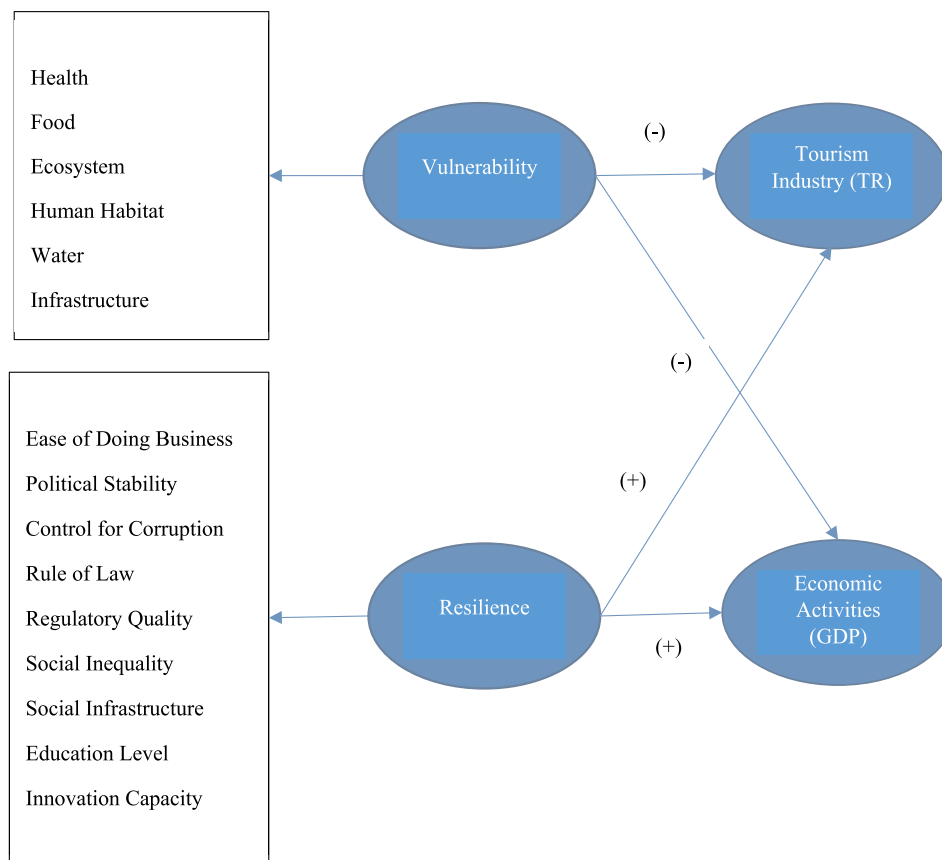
Health
Food
Ecosystem
Human Habitat
Water
Infrastructure

Vulnerability

(-)

Tourism Industry (TR)

(-)

Ease of Doing Business
Political Stability
Control for Corruption
Rule of Law
Regulatory Quality
Social Inequality
Social Infrastructure
Education Level
Innovation Capacity

(+)

Resilience

Economic Activities (GDP)

(+)